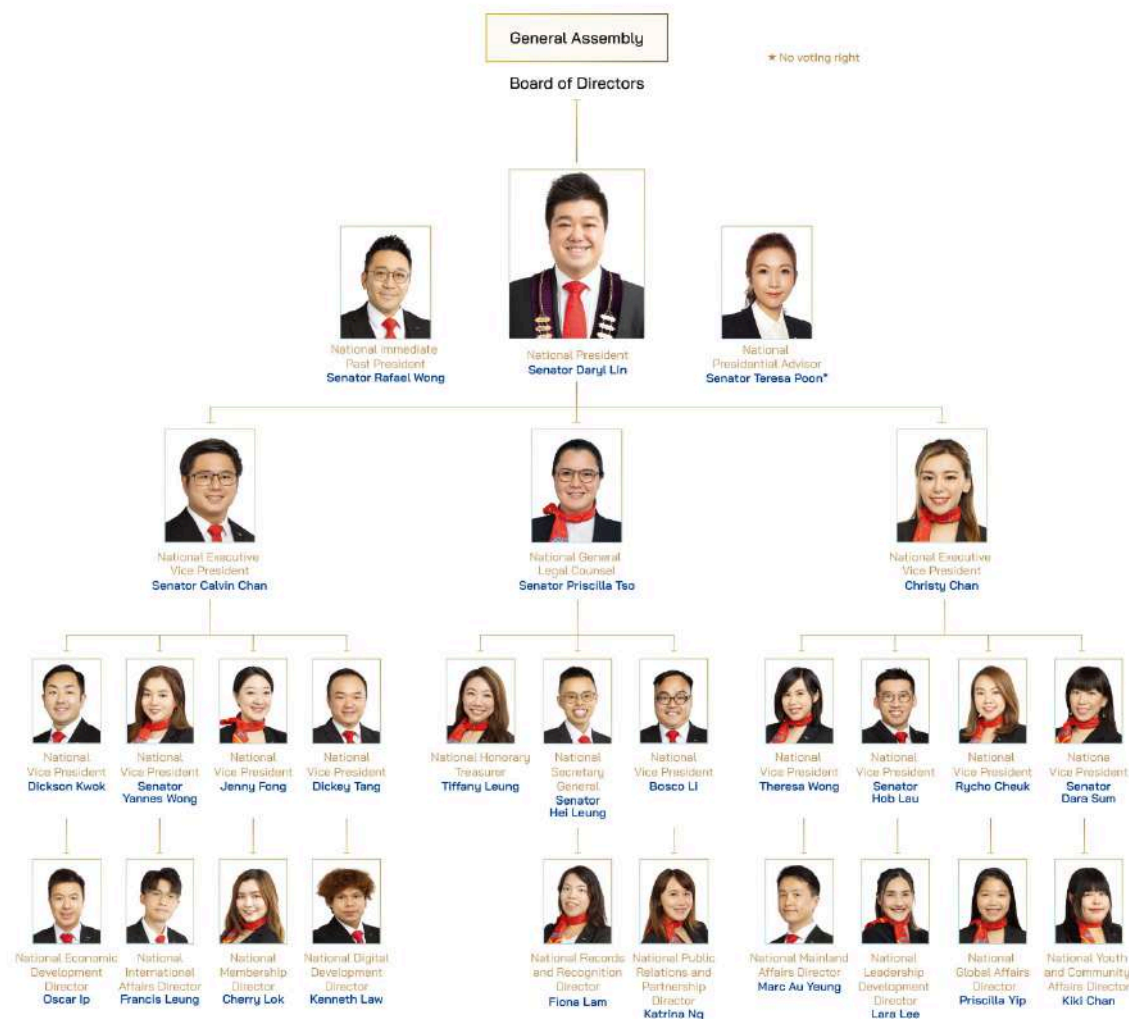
General Assembly

* No voting right

Board of Directors

National Immediate Past President
Senator Rafael Wong

National President
Senator Daryl Lin

National Presidential Advisor
Senator Teresa Poon*

National Executive Vice President
Senator Calvin Chan

National General Legal Counsel
Senator Priscilla Tso

National Executive Vice President
Christy Chan

National Vice President
Dickson Kwok

National Vice President
Senator Yannes Wong

National Vice President
Jenny Fong

National Vice President
Dickey Tang

National Honorary Treasurer
Tiffany Leung

National Secretary General
Senator Hei Leung

National Vice President
Bosco Li

National Vice President
Theresa Wong

National Vice President
Senator Hob Lau

National Vice President
Rycho Cheuk

Nationa Vice President
Senator Dara Sum

National Economic Development Director
Oscar Ip

National International Affairs Director
Francis Leung

National Membership Director
Cherry Lok

National Digital Development Director
Kenneth Law

National Records and Recognition Director
Fiona Lam

National Public Relations and Partnership Director
Katrina Ng

National Mainland Affairs Director
Marc Au Yeung

National Leadership Development Director
Lara Lee

National Global Affairs Director
Priscilla Yip

National Youth and Community Affairs Director
Kiki Chan